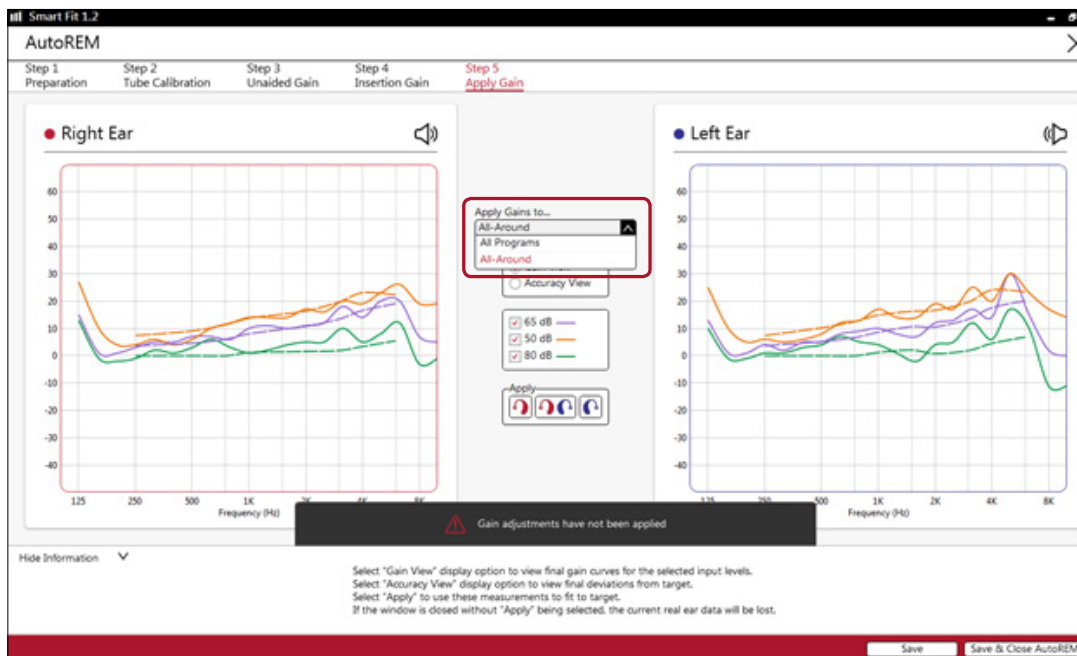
Smart Fit 1.2

AutoREM

Step 1 Preparation
Step 2 Tube Calibration
Step 3 Unaided Gain
Step 4 Insertion Gain
Step 5 Apply Gain

Right Ear

60
50
40
30
20
10
0
-10
-20
-30
-40

125 250 500 1K 2K 4K 8K
Frequency (Hz)

Apply Gains to...
All-Around
All Programs
All-Around

Accuracy View

65 dB
50 dB
80 dB

Apply

Left Ear

60
50
40
30
20
10
0
-10
-20
-30
-40

125 250 500 1K 2K 4K 8K
Frequency (Hz)

Gain adjustments have not been applied

Hide Information

Select "Gain View" display option to view final gain curves for the selected input levels.
Select "Accuracy View" display option to view final deviations from target.
Select "Apply" to use these measurements to fit to target.
If the window is closed without "Apply" being selected, the current real ear data will be lost.

Save
Save & Close AutoREM